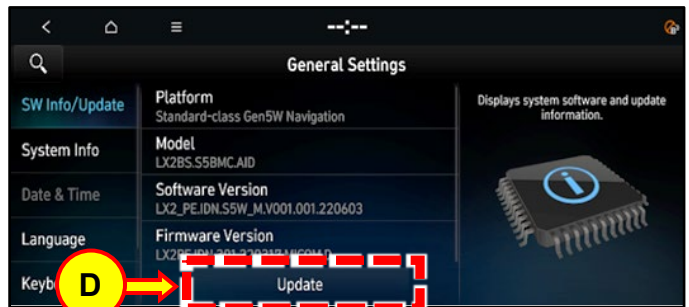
--:--

General Settings

SW Info/Update
System Info
Date & Time
Language
Keyb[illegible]

Platform
Standard-class Gen5W Navigation

Model
LX2BS.S5BMC.AID

Software Version
LX2_PE.IDN.S5W_M.V001.001.220603

Firmware Version
LX2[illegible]

D

Update

Displays system software and update information.